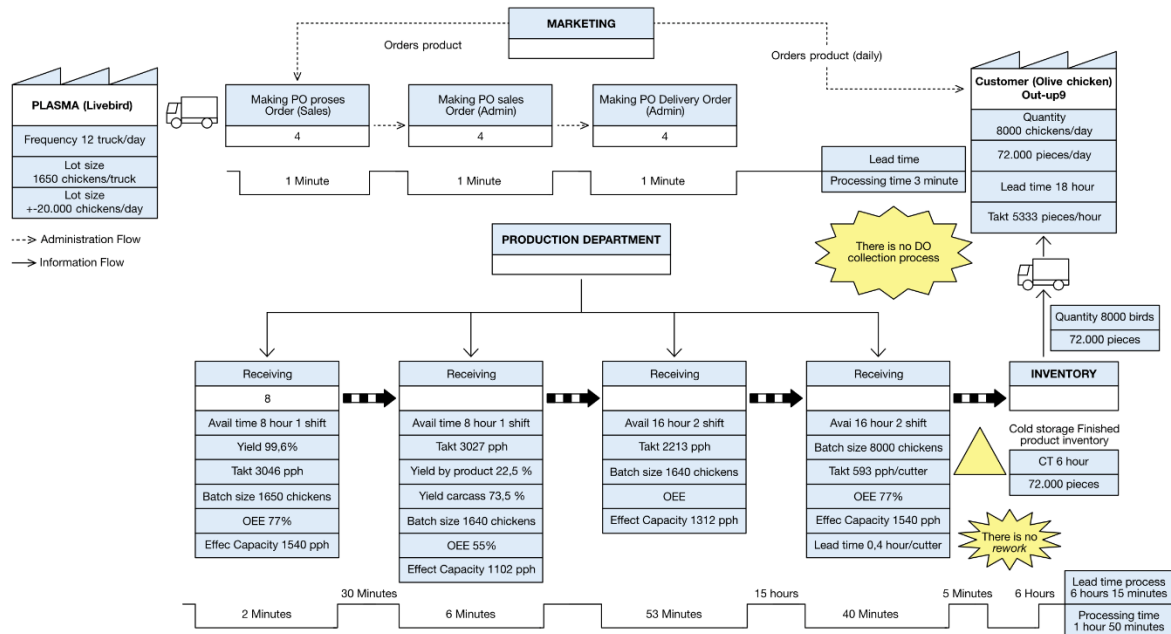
MARKETING

Orders product

Orders product (daily)

PLASMA (Livebird)

Frequency 12 truck/day

Lot size
1650 chickens/truck

Lot size
+-20.000 chickens/day

Administration Flow

Information Flow

Making PO proses Order (Sales)

4

Making PO sales Order (Admin)

4

Making PO Delivery Order (Admin)

4

1 Minute

1 Minute

1 Minute

Lead time

Processing time 3 minute

Customer (Olive chicken) Out-up9

Quantity
8000 chickens/day

72.000 pieces/day

Lead time 18 hour

Takt 5333 pieces/hour

There is no DO collection process

PRODUCTION DEPARTMENT

Quantity 8000 birds

72.000 pieces

Receiving

8

Avail time 8 hour 1 shift

Yield 99,6%

Takt 3046 pph

Batch size 1650 chickens

OEE 77%

Effec Capacity 1540 pph

Receiving

Avail time 8 hour 1 shift

Takt 3027 pph

Yield by product 22,5 %

Yield carcass 73,5 %

Batch size 1640 chickens

OEE 55%

Effect Capacity 1102 pph

Receiving

Avail 16 hour 2 shift

Takt 2213 pph

Batch size 1640 chickens

OEE

Effect Capacity 1312 pph

Receiving

Avai 16 hour 2 shift

Batch size 8000 chickens

Takt 593 pph/cutter

OEE 77%

Effec Capacity 1540 pph

Lead time 0,4 hour/cutter

INVENTORY

Cold storage Finished product inventory

CT 6 hour

72.000 pieces

There is no rework

30 Minutes

15 hours

5 Minutes

6 Hours

2 Minutes

6 Minutes

53 Minutes

40 Minutes

Lead time process
6 hours 15 minutes

Processing time
1 hour 50 minutes